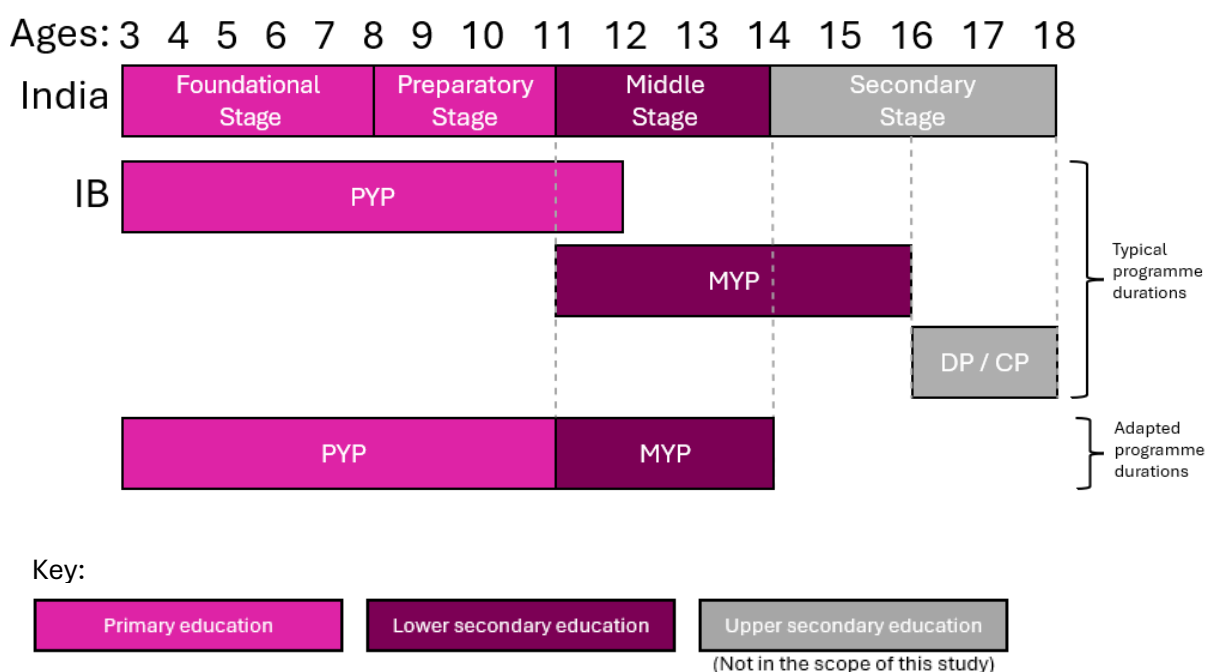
Ages: 3 4 5 6 7 8 9 10 11 12 13 14 15 16 17 18

India

Foundational Stage

Preparatory Stage

Middle Stage

Secondary Stage

IB

PYP

MYP

DP / CP

Typical programme durations

PYP

MYP

Adapted programme durations

Key:

Primary education

Lower secondary education

Upper secondary education

(Not in the scope of this study)